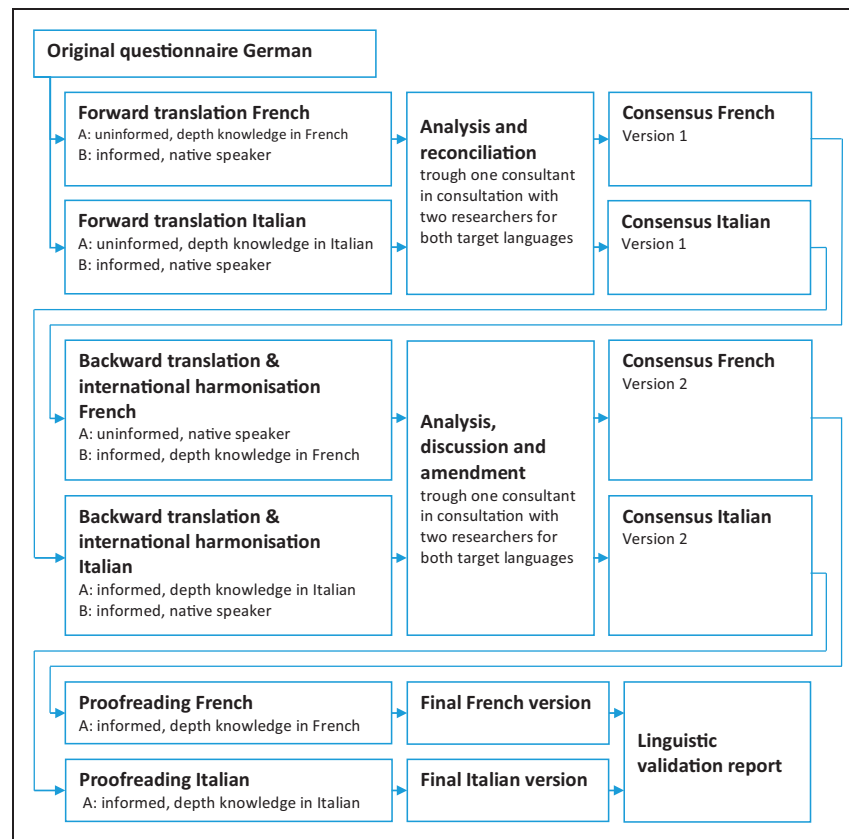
Original questionnaire German

Forward translation French
A: uninformed, depth knowledge in French
B: informed, native speaker

Forward translation Italian
A: uninformed, depth knowledge in Italian
B: informed, native speaker

Analysis and reconciliation
trough one consultant in consultation with two researchers for both target languages

Consensus French
Version 1

Consensus Italian
Version 1

Backward translation & international harmonisation French
A: uninformed, native speaker
B: informed, depth knowledge in French

Backward translation & international harmonisation Italian
A: informed, depth knowledge in Italian
B: informed, native speaker

Analysis, discussion and amendment
trough one consultant in consultation with two researchers for both target languages

Consensus French
Version 2

Consensus Italian
Version 2

Proofreading French
A: informed, depth knowledge in French

Proofreading Italian
A: informed, depth knowledge in Italian

Final French version

Final Italian version

Linguistic validation report